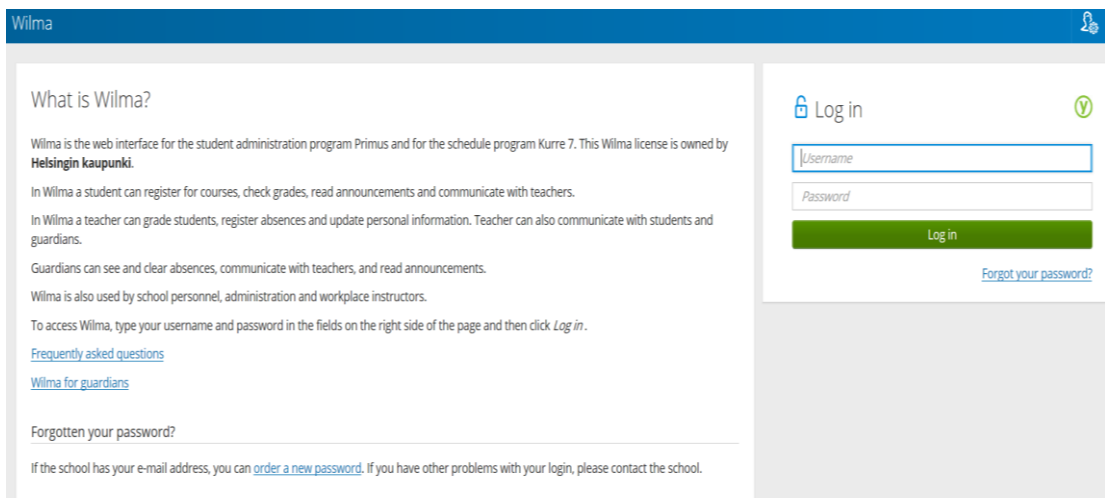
Wilma

What is Wilma?

Wilma is the web interface for the student administration program Primus and for the schedule program Kurre 7. This Wilma license is owned by **Helsingin kaupunki**.

In Wilma a student can register for courses, check grades, read announcements and communicate with teachers.

In Wilma a teacher can grade students, register absences and update personal information. Teacher can also communicate with students and guardians.

Guardians can see and clear absences, communicate with teachers, and read announcements.

Wilma is also used by school personnel, administration and workplace instructors.

To access Wilma, type your username and password in the fields on the right side of the page and then click *Log in*.

Frequently asked questions

Wilma for guardians

Forgotten your password?

If the school has your e-mail address, you can order a new password. If you have other problems with your login, please contact the school.

Log in

Username

Password

Log in

Forgot your password?